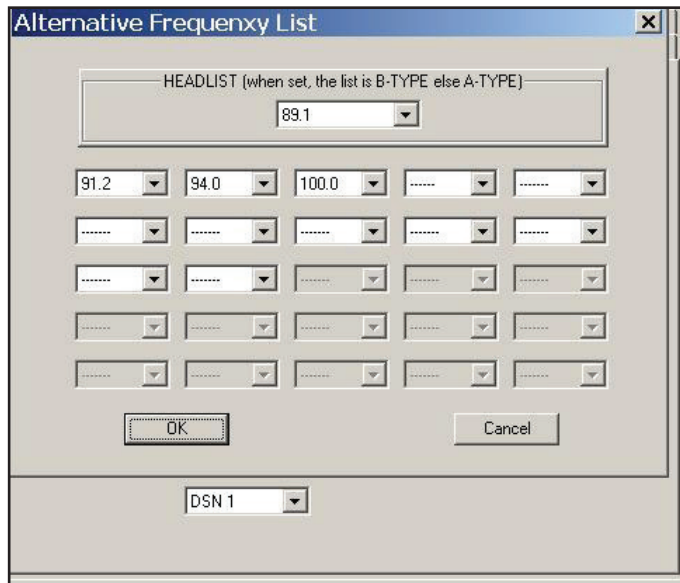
Alternative Frequenxy List

HEADLIST (when set, the list is B-TYPE else A-TYPE)

89.1

91.2
94.0
100.0
-------
-------

-------
-------
-------
-------
-------

-------
-------
-------
-------
-------

-------
-------
-------
-------
-------

-------
-------
-------
-------
-------

OK
Cancel

DSN 1